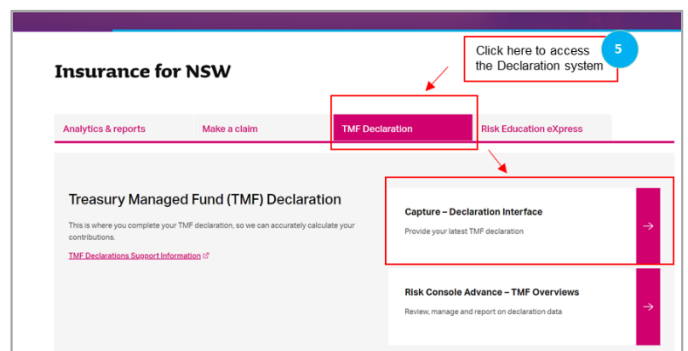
Click here to access the Declaration system

5

Insurance for NSW

Analytics & reports

Make a claim

TMF Declaration

Risk Education eXpress

Treasury Managed Fund (TMF) Declaration

This is where you complete your TMF declaration, so we can accurately calculate your contributions.

TMF Declarations Support Information

Capture – Declaration Interface

Provide your latest TMF declaration

→

Risk Console Advance – TMF Overviews

Review, manage and report on declaration data

→